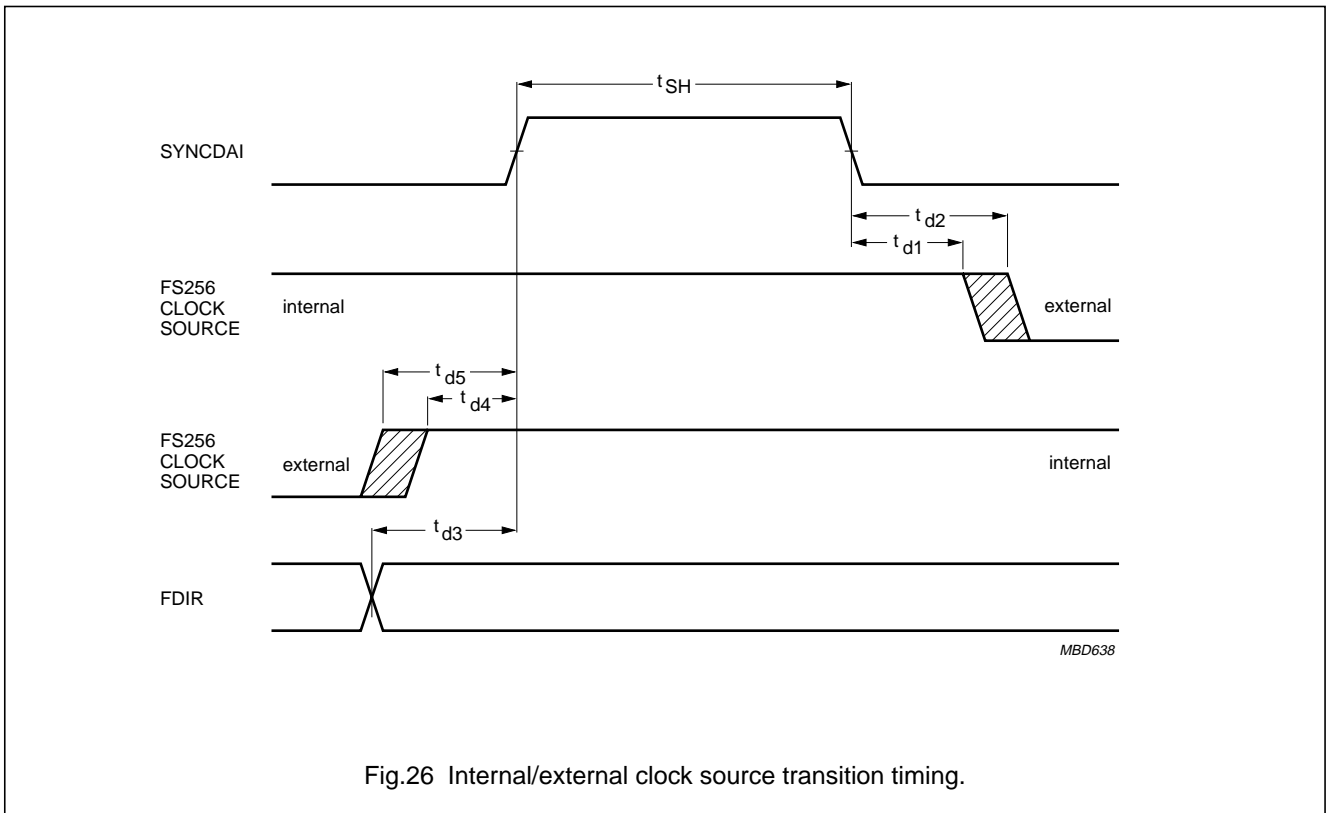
$t_{SH}$

SYNCDAI

$t_{d2}$

$t_{d1}$

FS256 CLOCK SOURCE

internal

external

$t_{d5}$

$t_{d4}$

FS256 CLOCK SOURCE

external

internal

$t_{d3}$

FDIR

MBD638

Fig.26 Internal/external clock source transition timing.